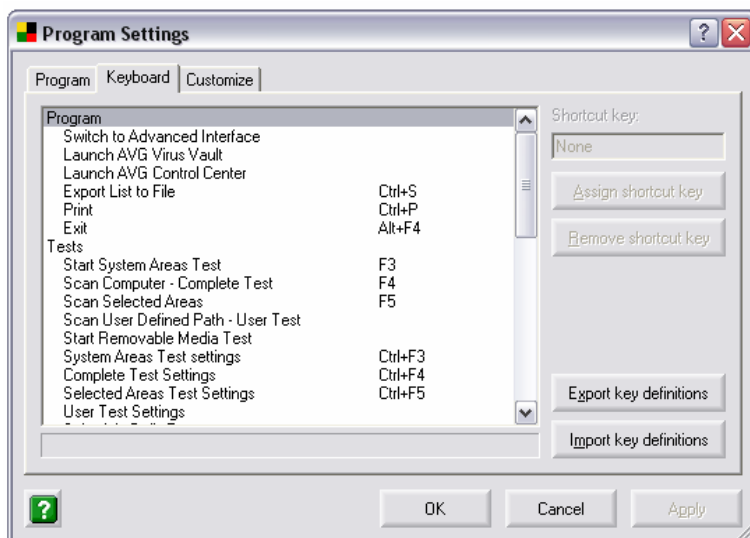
Program Settings

Program | Keyboard | Customize

| | |
|---|---|
| Program | |
| Switch to Advanced Interface | |
| Launch AVG Virus Vault | |
| Launch AVG Control Center | |
| Export List to File | Ctrl+S |
| Print | Ctrl+P |
| Exit | Alt+F4 |
| Tests | |
| Start System Areas Test | F3 |
| Scan Computer - Complete Test | F4 |
| Scan Selected Areas | F5 |
| Scan User Defined Path - User Test | |
| Start Removable Media Test | |
| System Areas Test settings | Ctrl+F3 |
| Complete Test Settings | Ctrl+F4 |
| Selected Areas Test Settings | Ctrl+F5 |
| User Test Settings | |
| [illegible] | |

Shortcut key:
None
Assign shortcut key
Remove shortcut key
Export key definitions
Import key definitions

OK
Cancel
Apply